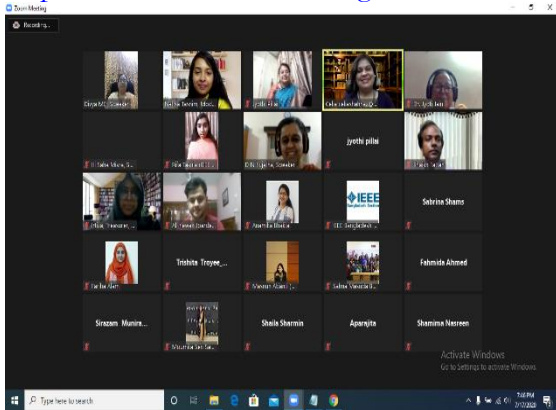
Zoom Meeting

Recording...

Divya MS, Speaker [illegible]
Nafisa Tasnim, Mod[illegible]
Jyothi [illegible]
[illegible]
Dr. Jyothi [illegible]

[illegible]
Sifat Tasnim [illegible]
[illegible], Speaker
jyothi pillai
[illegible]

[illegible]
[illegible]
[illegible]
IEEE
IEEE Bangladesh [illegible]
Sabrina Shams

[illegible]
Trishita Troyee_...
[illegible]
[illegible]
Fahmida Ahmed

Sirazam Munira...
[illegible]
Shaila Sharmin
Aparajita
Shamima Nasreen

Activate Windows
Go to Settings to activate Windows.

Type here to search
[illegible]
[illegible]